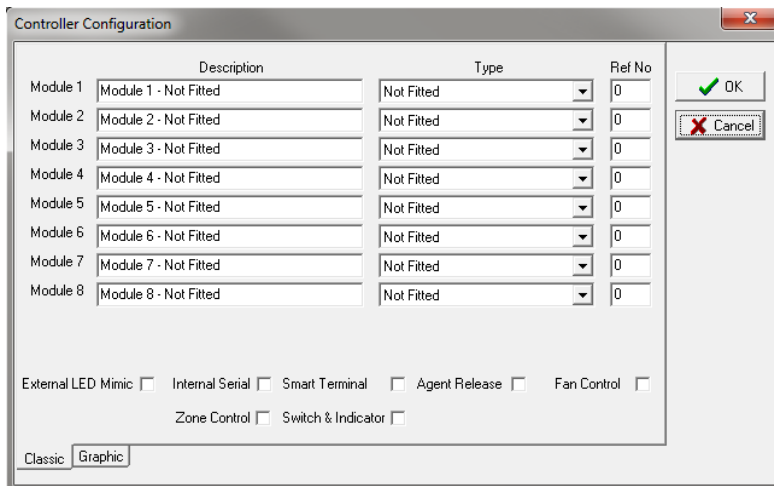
Controller Configuration

| | Description | Type | Ref No |
|---|---|---|---|
| Module 1 | Module 1 - Not Fitted | Not Fitted | 0 |
| Module 2 | Module 2 - Not Fitted | Not Fitted | 0 |
| Module 3 | Module 3 - Not Fitted | Not Fitted | 0 |
| Module 4 | Module 4 - Not Fitted | Not Fitted | 0 |
| Module 5 | Module 5 - Not Fitted | Not Fitted | 0 |
| Module 6 | Module 6 - Not Fitted | Not Fitted | 0 |
| Module 7 | Module 7 - Not Fitted | Not Fitted | 0 |
| Module 8 | Module 8 - Not Fitted | Not Fitted | 0 |

OK
Cancel

External LED Mimic Internal Serial Smart Terminal Agent Release Fan Control

Zone Control Switch & Indicator

Classic Graphic